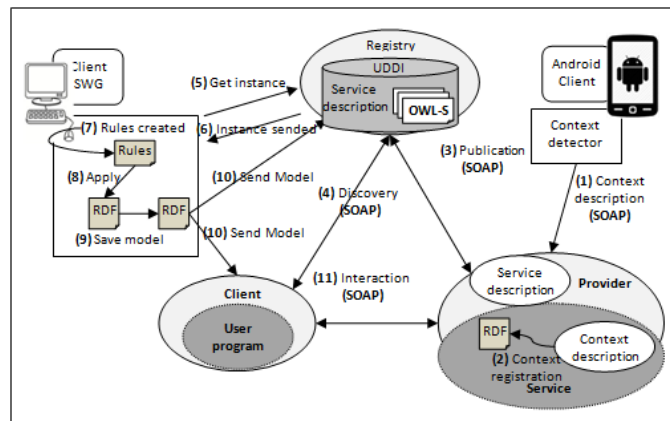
Client SWG

Registry

UDDI

Service description

OWL-S

Android Client

(5) Get instance

(7) Rules created

(6) Instance sended

Rules

(8) Apply

RDF

RDF

(9) Save model

(10) Send Model

(10) Send Model

(4) Discovery (SOAP)

(3) Publication (SOAP)

Context detector

(1) Context description (SOAP)

(11) Interaction (SOAP)

Client

User program

Service description

Provider

RDF

Context description

(2) Context registration

Service